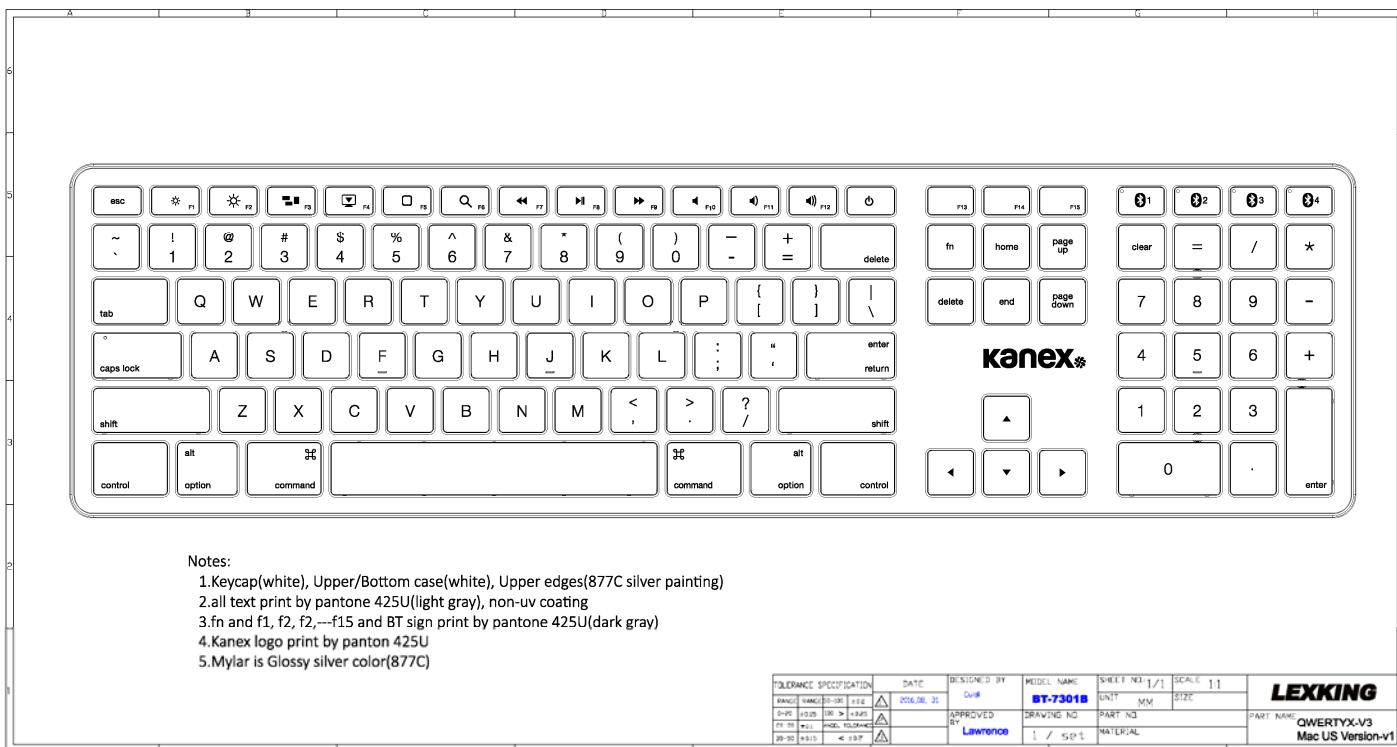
A B C D E F G H

6

5

4

3

2

1

esc F1 F2 F3 F4 F5 F6 F7 F8 F9 F10 F11 F12

F13 F14 F15

1 2 3 4

~ ` ! 1 @ 2 # 3 $ 4 % 5 ^ 6 & 7 * 8 ( 9 ) 0 – - + = delete

fn home page up

clear = / *

tab Q W E R T Y U I O P { [ } ] | \

delete end page down

7 8 9 -

caps lock A S D F G H J K L : ; " ' enter return

Kanex

4 5 6 +

shift Z X C V B N M < , > . ? / shift

1 2 3

control alt option ⌘ command ⌘ command alt option control

0 . enter

Notes:
1.Keycap(white), Upper/Bottom case(white), Upper edges(877C silver painting)
2.all text print by pantone 425U(light gray), non-uv coating
3.fn and f1, f2, f2,---f15 and BT sign print by pantone 425U(dark gray)
4.Kanex logo print by panton 425U
5.Mylar is Glossy silver color(877C)

| TOLERANCE SPECIFICATION | DATE | DESIGNED BY | MODEL NAME | SHEET NO. 1/1 | SCALE 1:1 | LEXKING |
|---|---|---|---|---|---|---|
| RANGE / RANGE 30-100 ±0.2 | 2016.08.31 | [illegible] | BT-7301B | UNIT MM | SIZE | |
| 0-25 ±0.05 100 > ±0.5 | | APPROVED BY Lawrence | DRAWING NO. | PART NO. | | PART NAME QWERTYX-V3 Mac US Version-v1 |
| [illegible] | | | 1 / set | MATERIAL | | |